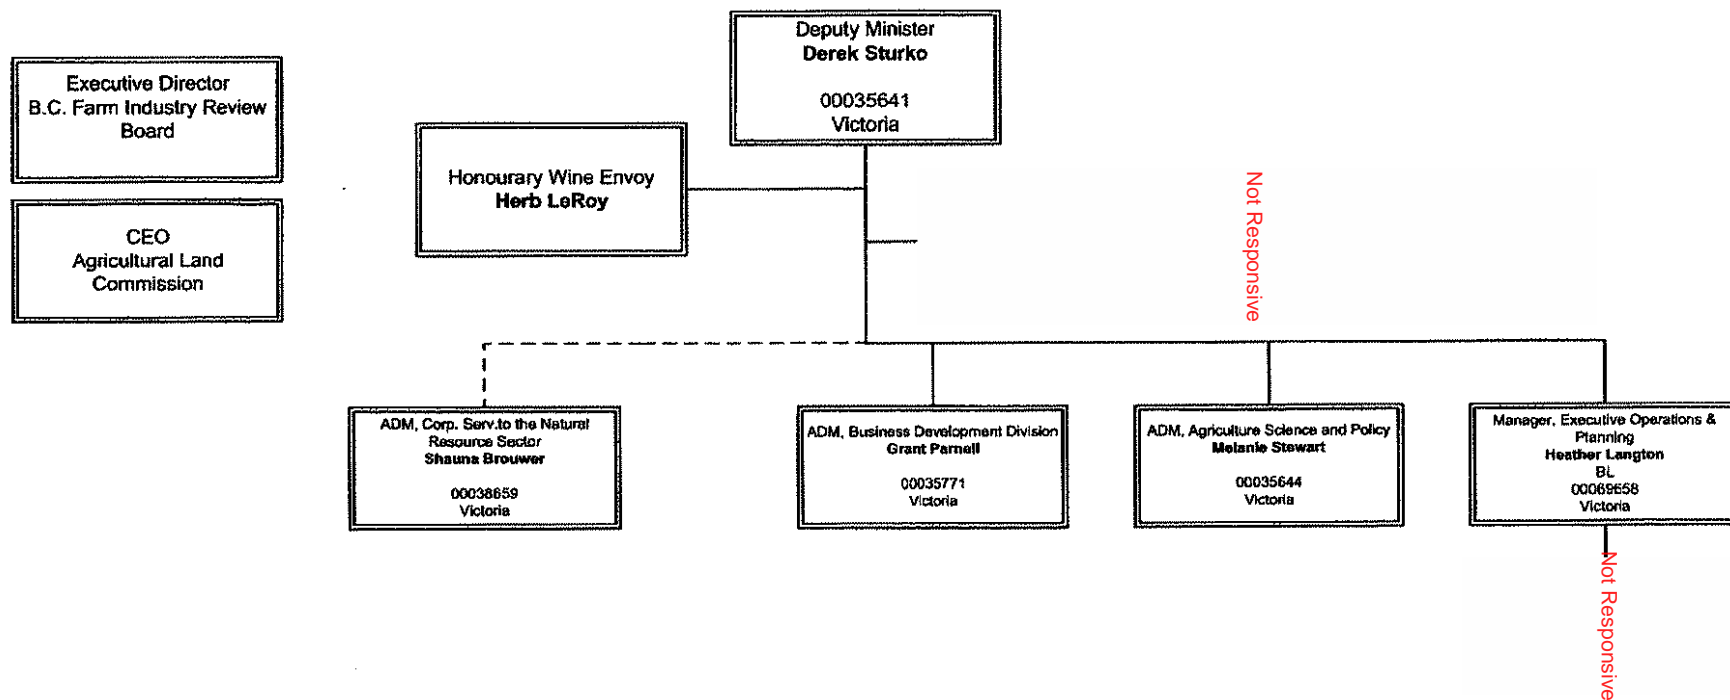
Executive Director
B.C. Farm Industry Review Board

CEO
Agricultural Land Commission

Deputy Minister
**Derek Sturko**

00035641
Victoria

Honourary Wine Envoy
**Herb LeRoy**

Not Responsive

ADM, Corp. Serv.to the Natural Resource Sector
**Shauna Brouwer**

00038659
Victoria

ADM, Business Development Division
**Grant Parnell**

00035771
Victoria

ADM, Agriculture Science and Policy
**Melanie Stewart**

00035644
Victoria

Manager, Executive Operations & Planning
**Heather Langton**
BL
00069658
Victoria

Not Responsive